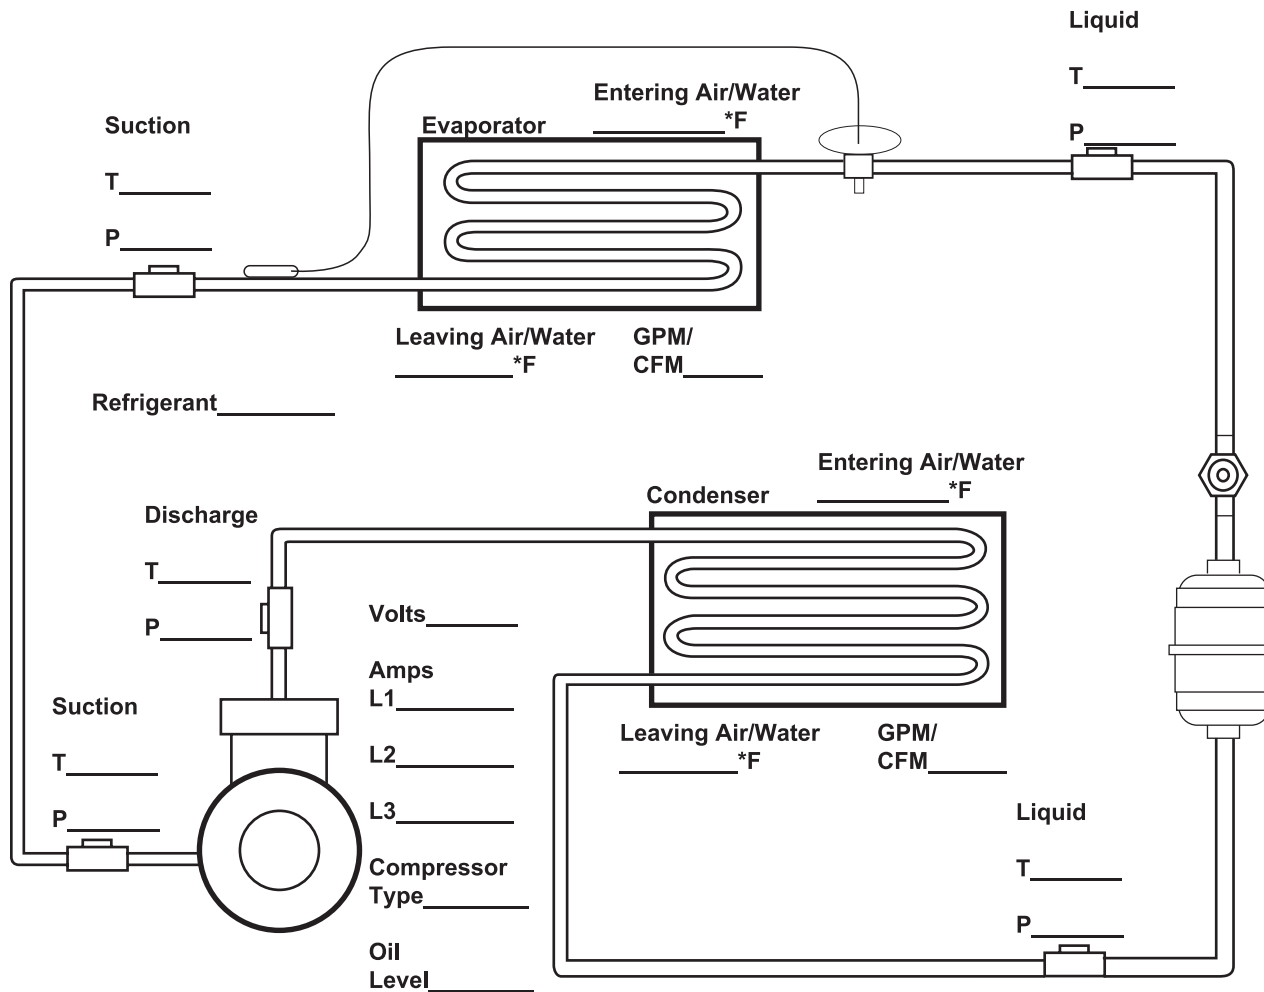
Liquid

T_______

P_______

Entering Air/Water
_________*F

Suction

T_______

P_______

Evaporator

Leaving Air/Water
_________*F

GPM/
CFM______

Refrigerant_________

Entering Air/Water
_________*F

Condenser

Discharge

T_______

P_______

Volts_______

Amps
L1_________

L2_________

L3_________

Compressor
Type_________

Oil
Level_________

Suction

T_______

P_______

Leaving Air/Water
_________*F

GPM/
CFM______

Liquid

T_______

P_______